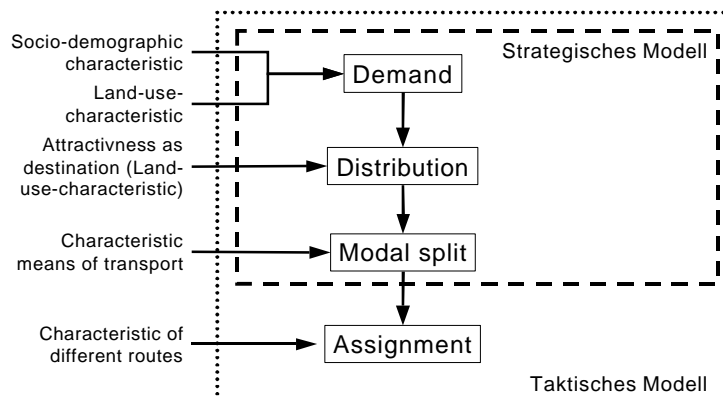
Socio-demographic characteristic

Land-use-characteristic

Attractivness as destination (Land-use-characteristic)

Characteristic means of transport

Characteristic of different routes

Strategisches Modell

Demand

Distribution

Modal split

Assignment

Taktisches Modell